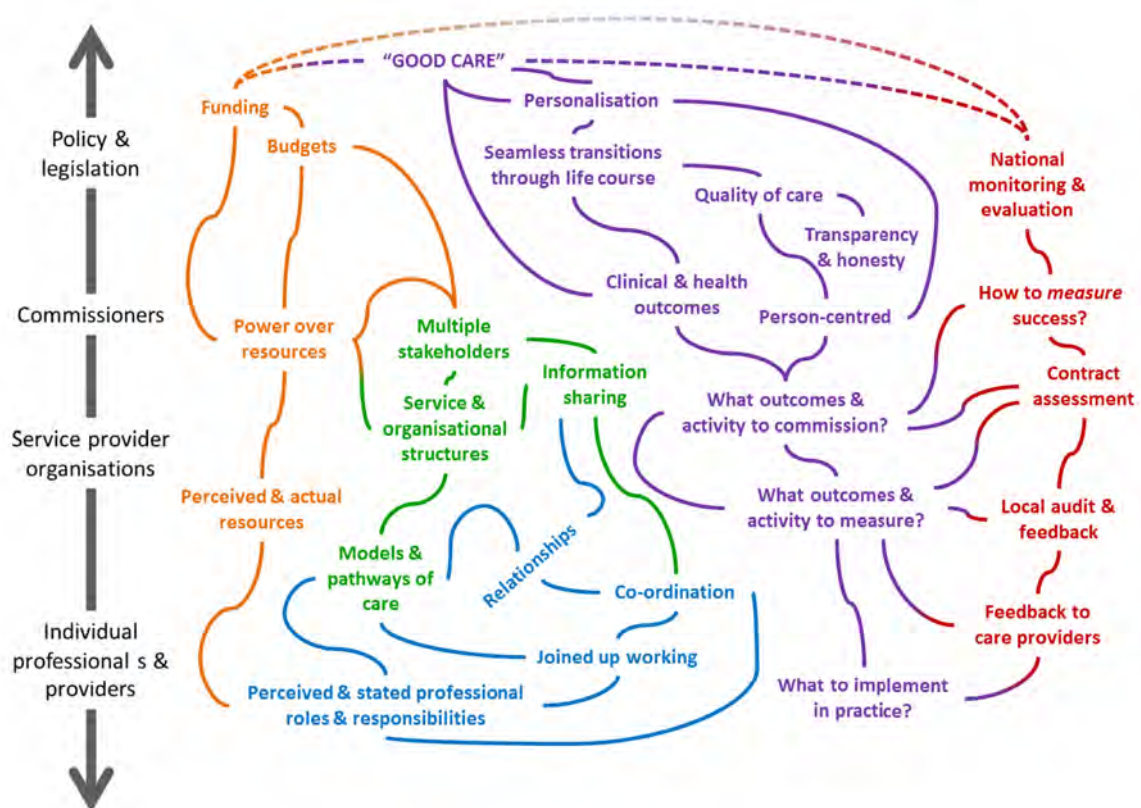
Policy & legislation

Commissioners

Service provider organisations

Individual professional s & providers

"GOOD CARE"

Funding

Budgets

Personalisation

Seamless transitions through life course

Quality of care

Transparency & honesty

National monitoring & evaluation

Clinical & health outcomes

Person-centred

How to *measure* success?

Power over resources

Multiple stakeholders

Information sharing

Contract assessment

Service & organisational structures

What outcomes & activity to commission?

Perceived & actual resources

What outcomes & activity to measure?

Local audit & feedback

Relationships

Models & pathways of care

Co-ordination

Feedback to care providers

Joined up working

Perceived & stated professional roles & responsibilities

What to implement in practice?